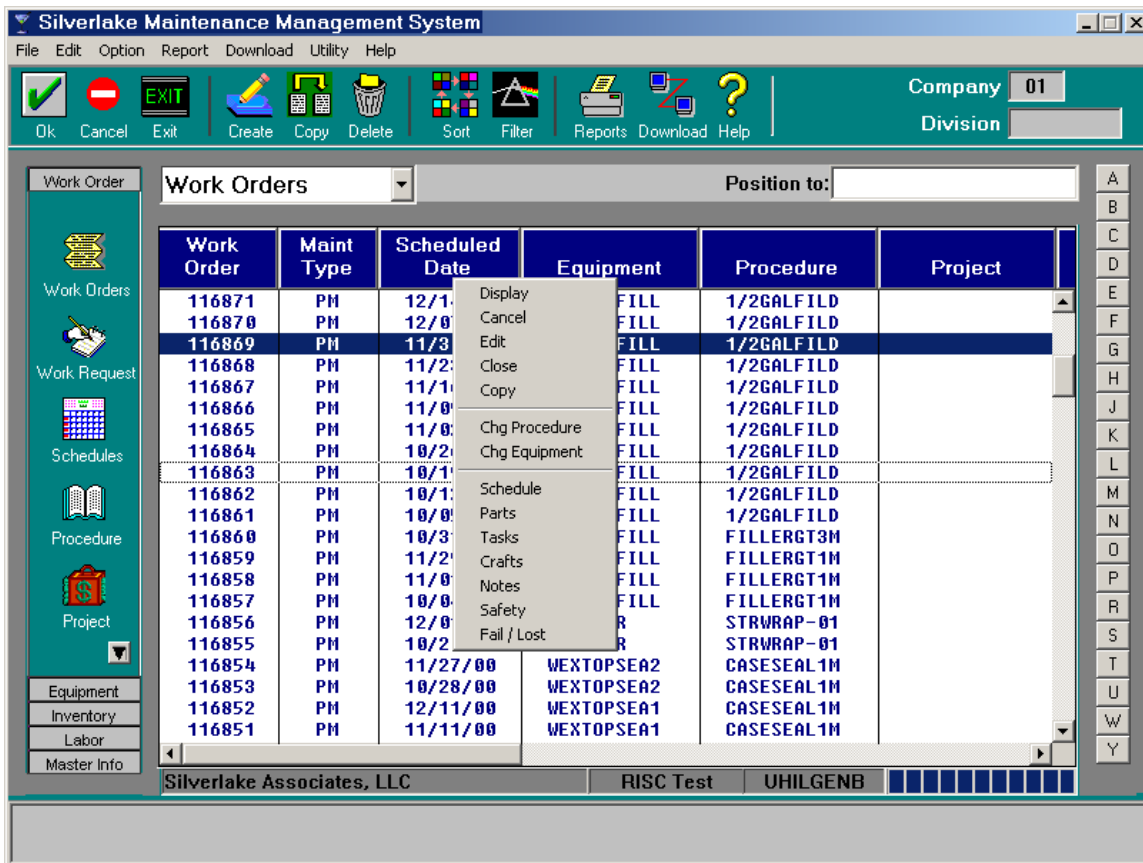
Silverlake Maintenance Management System

File Edit Option Report Download Utility Help

Ok Cancel EXIT Exit Create Copy Delete Sort Filter Reports Download Help

Company 01
Division

Work Order

Work Orders
Work Request
Schedules
Procedure
Project

Equipment
Inventory
Labor
Master Info

Work Orders

Position to:

| Work Order | Maint Type | Scheduled Date | Equipment | Procedure | Project |
|---|---|---|---|---|---|
| 116871 | PM | 12/1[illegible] | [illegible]FILL | 1/2GALFILD | |
| 116870 | PM | 12/0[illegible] | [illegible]FILL | 1/2GALFILD | |
| 116869 | PM | 11/3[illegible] | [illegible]FILL | 1/2GALFILD | |
| 116868 | PM | 11/2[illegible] | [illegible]FILL | 1/2GALFILD | |
| 116867 | PM | 11/1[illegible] | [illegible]FILL | 1/2GALFILD | |
| 116866 | PM | 11/0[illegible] | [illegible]FILL | 1/2GALFILD | |
| 116865 | PM | 11/0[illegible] | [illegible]FILL | 1/2GALFILD | |
| 116864 | PM | 10/2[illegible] | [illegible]FILL | 1/2GALFILD | |
| 116863 | PM | 10/1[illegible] | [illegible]FILL | 1/2GALFILD | |
| 116862 | PM | 10/1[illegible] | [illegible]FILL | 1/2GALFILD | |
| 116861 | PM | 10/0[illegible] | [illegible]FILL | 1/2GALFILD | |
| 116860 | PM | 10/3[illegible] | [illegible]FILL | FILLERGT3M | |
| 116859 | PM | 11/2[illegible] | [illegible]FILL | FILLERGT1M | |
| 116858 | PM | 11/0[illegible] | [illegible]FILL | FILLERGT1M | |
| 116857 | PM | 10/0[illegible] | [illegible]FILL | FILLERGT1M | |
| 116856 | PM | 12/0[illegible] | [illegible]R | STRWRAP-01 | |
| 116855 | PM | 10/2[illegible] | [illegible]R | STRWRAP-01 | |
| 116854 | PM | 11/27/00 | WEXTOPSEA2 | CASESEAL1M | |
| 116853 | PM | 10/28/00 | WEXTOPSEA2 | CASESEAL1M | |
| 116852 | PM | 12/11/00 | WEXTOPSEA1 | CASESEAL1M | |
| 116851 | PM | 11/11/00 | WEXTOPSEA1 | CASESEAL1M | |

Display
Cancel
Edit
Close
Copy
Chg Procedure
Chg Equipment
Schedule
Parts
Tasks
Crafts
Notes
Safety
Fail / Lost

A B C D E F G H J K L M N O P R S T U W Y

Silverlake Associates, LLC RISC Test UHILGENB